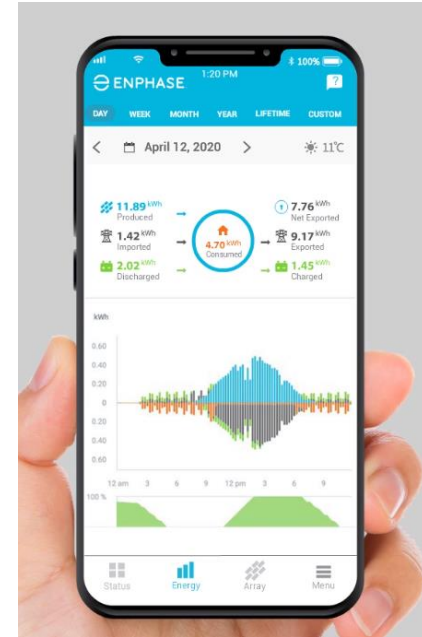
1:20 PM
100%
ENPHASE
?
DAY WEEK MONTH YEAR LIFETIME CUSTOM
<
April 12, 2020
>
11°C
11.89 kWh
Produced
1.42 kWh
Imported
2.02 kWh
Discharged
4.70 kWh
Consumed
7.76 kWh
Net Exported
9.17 kWh
Exported
1.45 kWh
Charged
kWh
0.60
0.40
0.20
0
0.20
0.40
0.60
12 am 3 6 9 12 pm 3 6 9
100 %
Status
Energy
Array
Menu